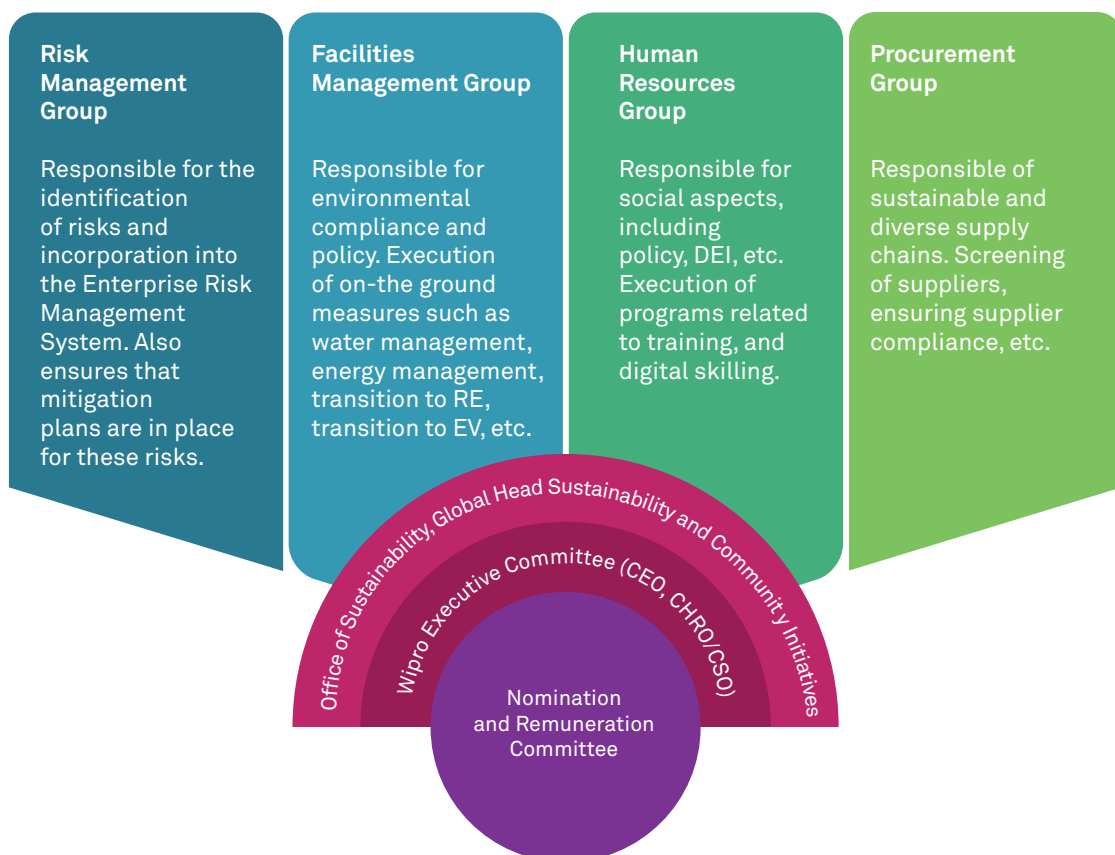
Risk Management Group

Responsible for the identification of risks and incorporation into the Enterprise Risk Management System. Also ensures that mitigation plans are in place for these risks.

Facilities Management Group

Responsible for environmental compliance and policy. Execution of on-the ground measures such as water management, energy management, transition to RE, transition to EV, etc.

Human Resources Group

Responsible for social aspects, including policy, DEI, etc. Execution of programs related to training, and digital skilling.

Procurement Group

Responsible of sustainable and diverse supply chains. Screening of suppliers, ensuring supplier compliance, etc.

Office of Sustainability, Global Head Sustainability and Community Initiatives

Wipro Executive Committee (CEO, CHRO/CSO)

Nomination and Remuneration Committee